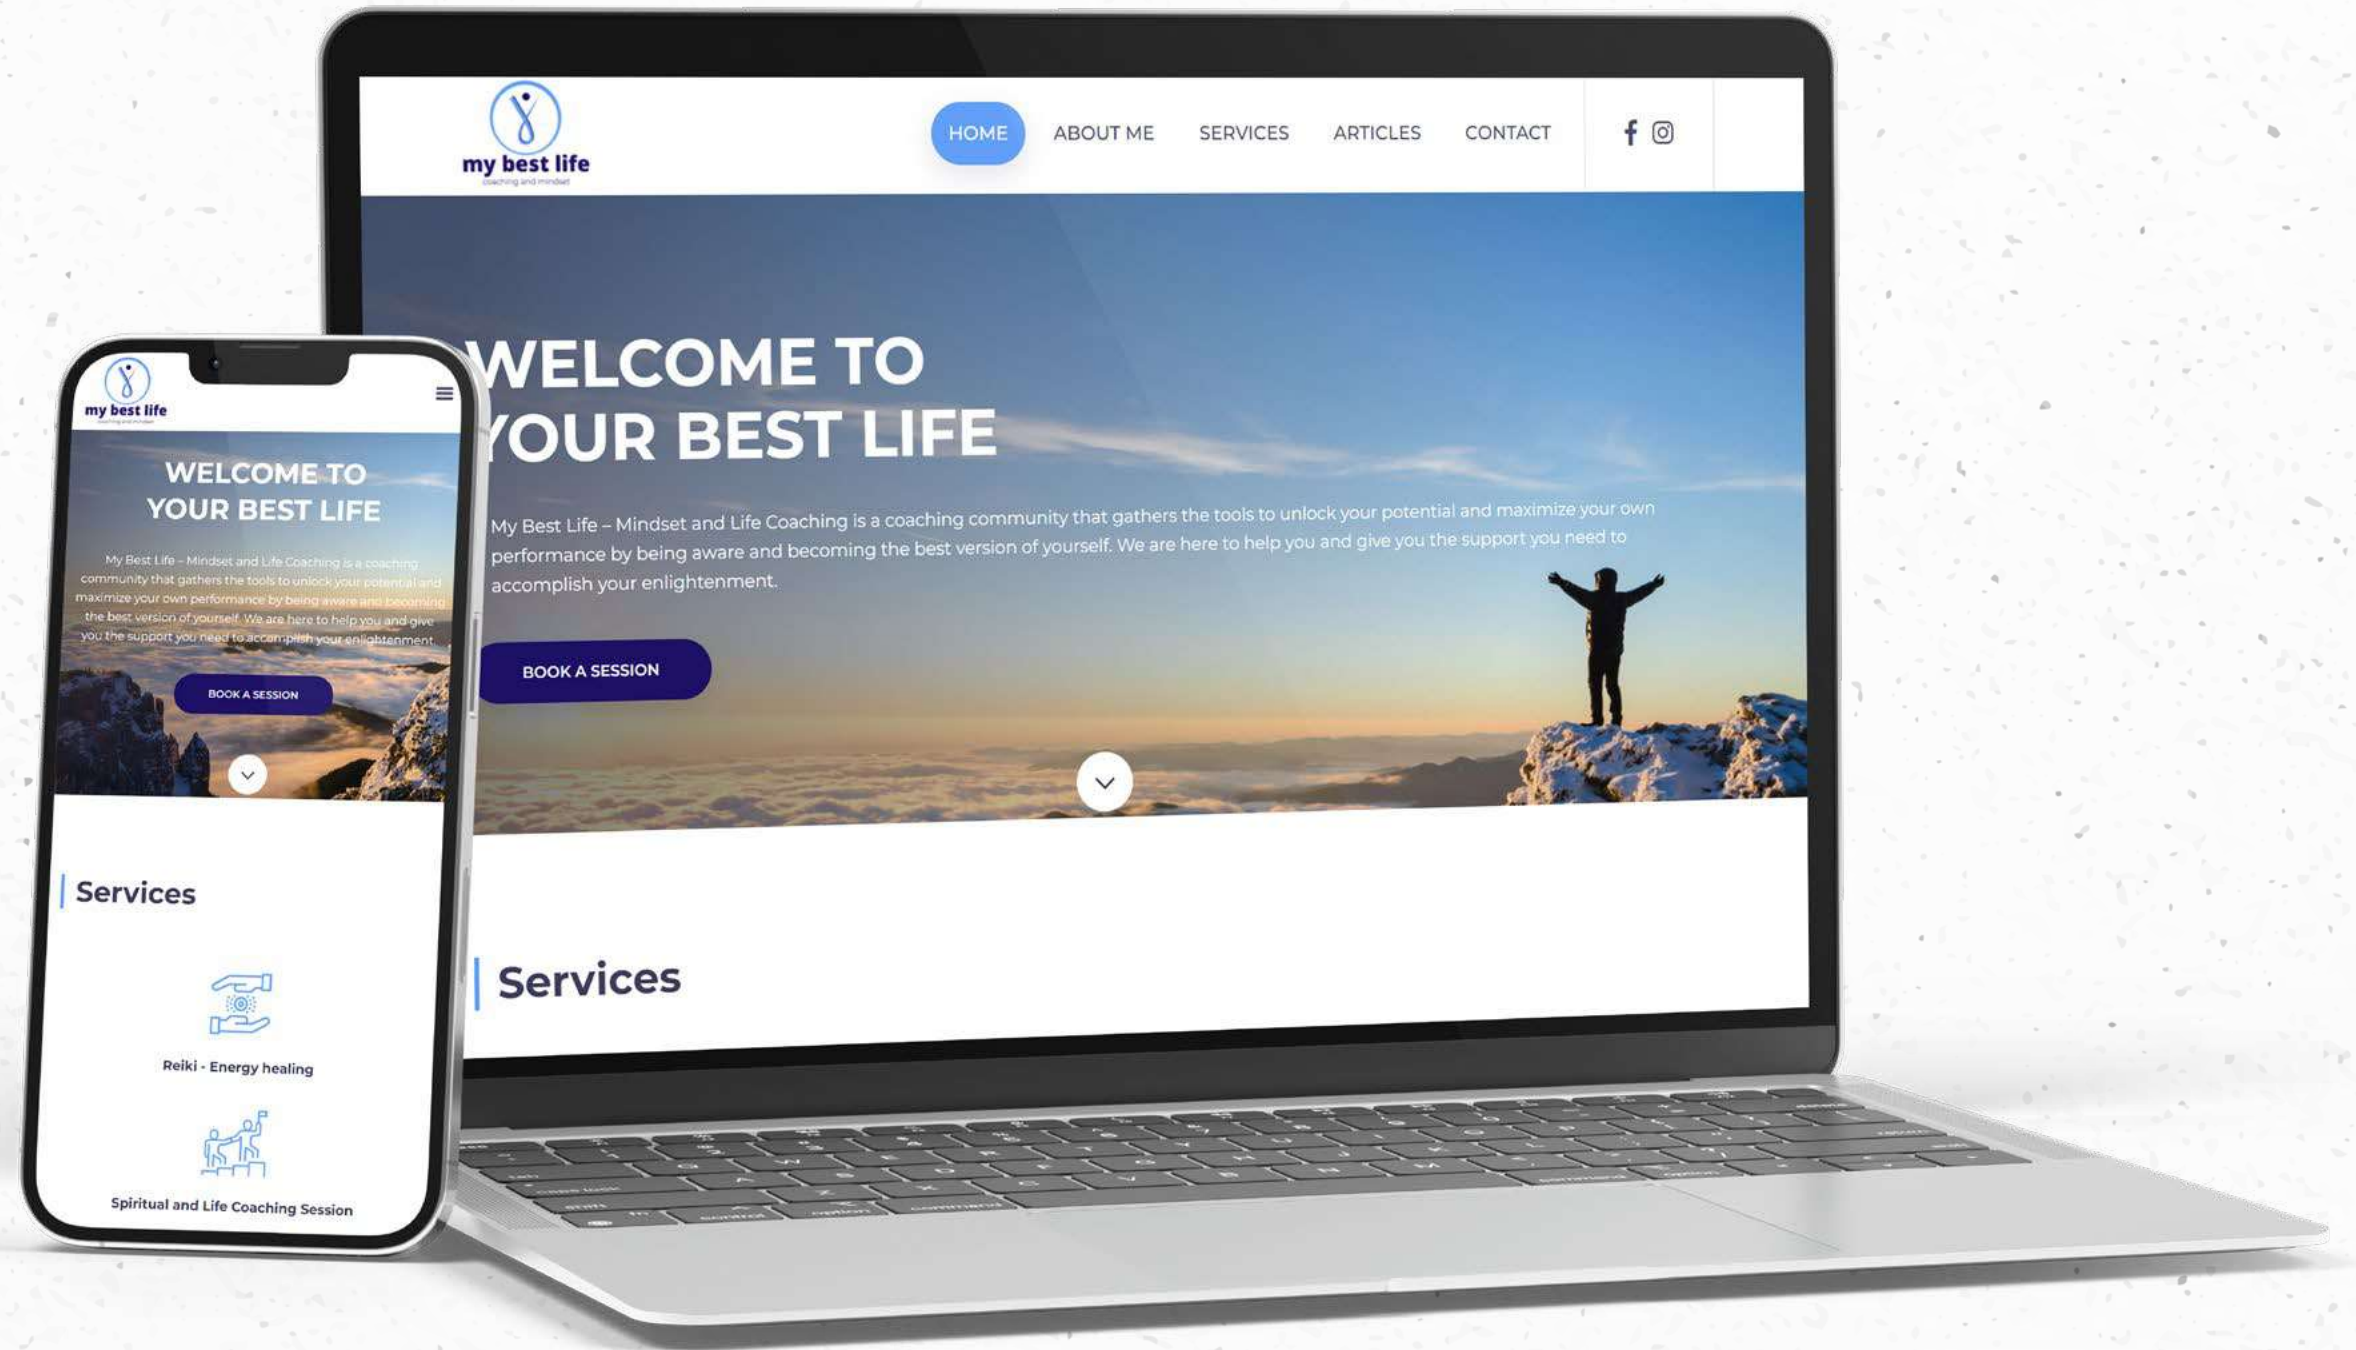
my best life
coaching and mindset

HOME ABOUT ME SERVICES ARTICLES CONTACT

WELCOME TO YOUR BEST LIFE

My Best Life – Mindset and Life Coaching is a coaching community that gathers the tools to unlock your potential and maximize your own performance by being aware and becoming the best version of yourself. We are here to help you and give you the support you need to accomplish your enlightenment.

BOOK A SESSION

Services

my best life
coaching and mindset

WELCOME TO YOUR BEST LIFE

My Best Life – Mindset and Life Coaching is a coaching community that gathers the tools to unlock your potential and maximize your own performance by being aware and becoming the best version of yourself. We are here to help you and give you the support you need to accomplish your enlightenment.

BOOK A SESSION

Services

Reiki - Energy healing

Spiritual and Life Coaching Session